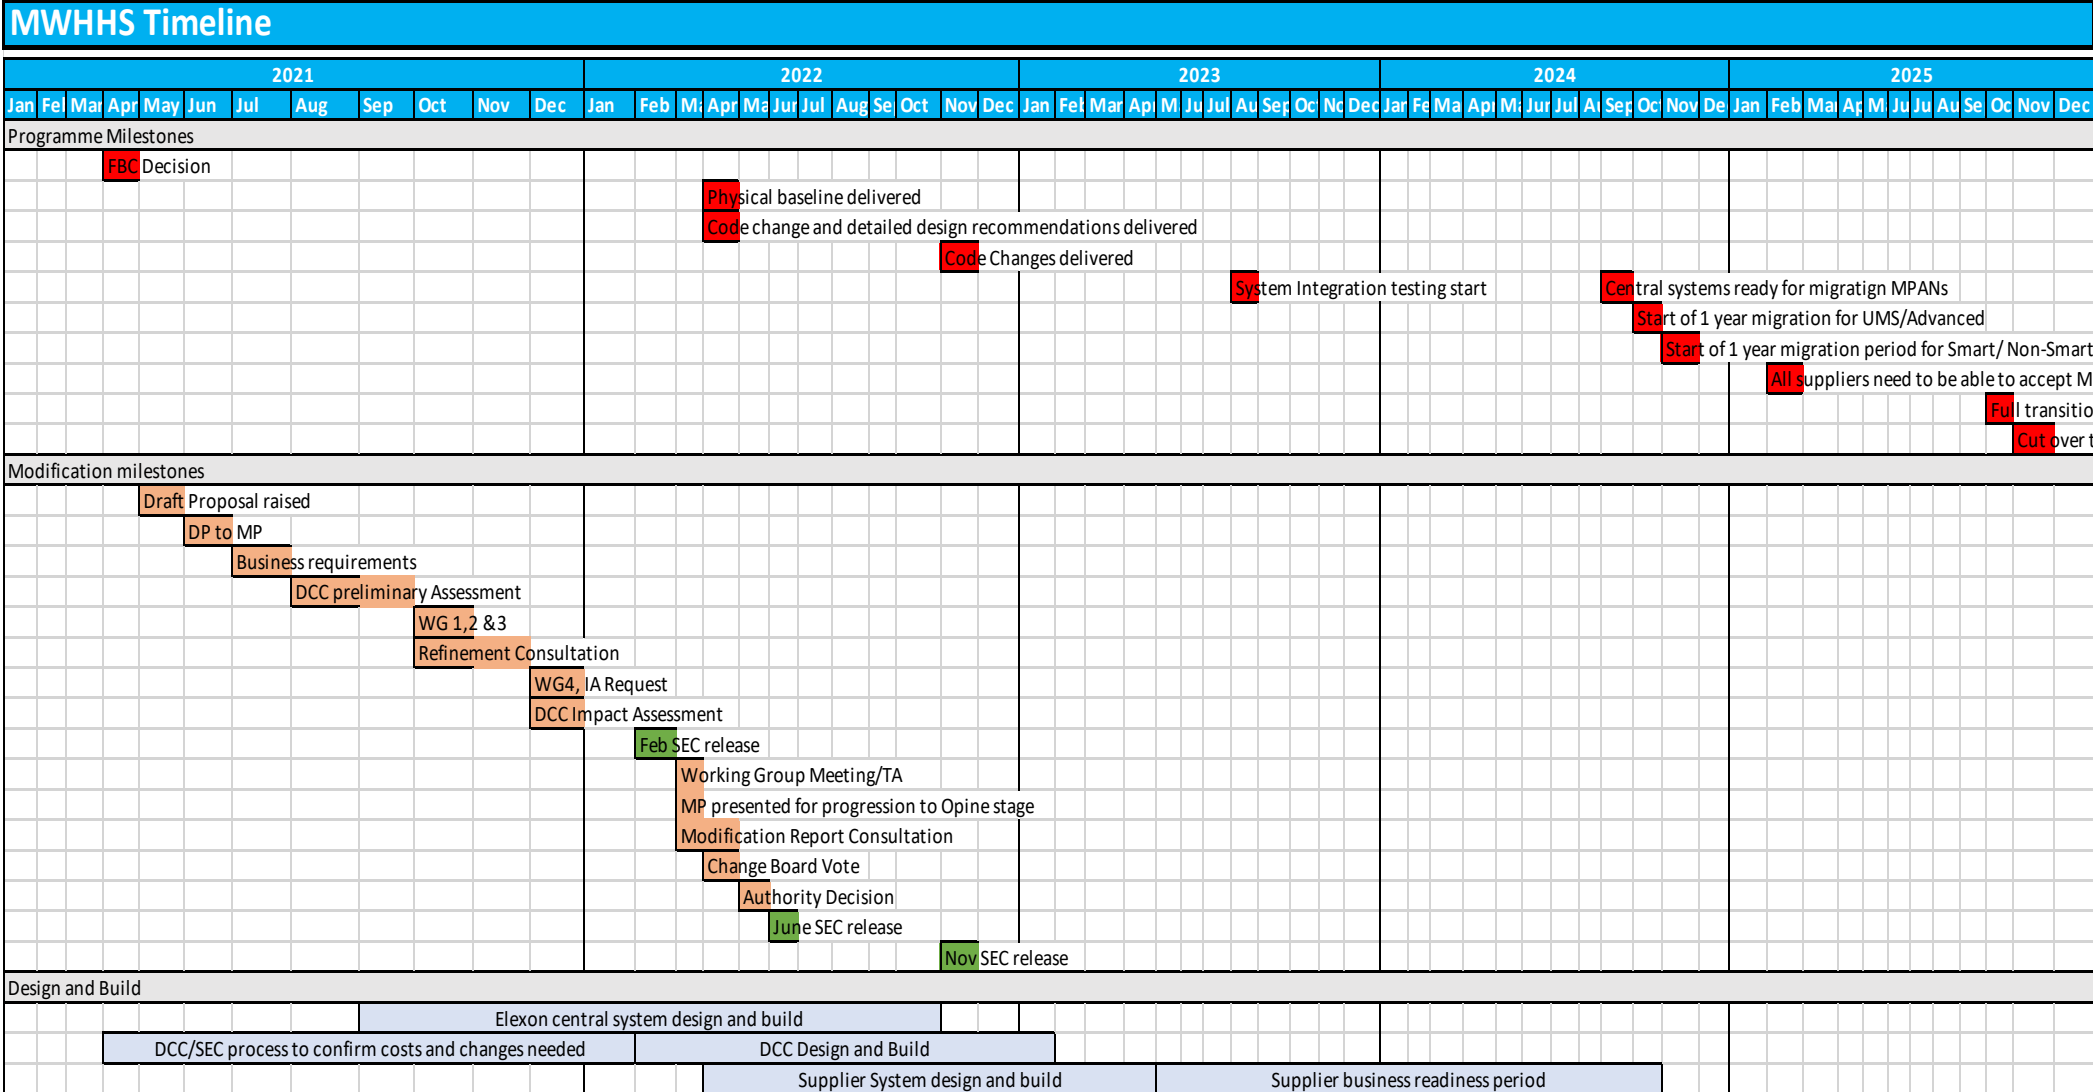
MWHHS Timeline

| 2021 | 2022 | 2023 | 2024 | 2025 |
|---|---|---|---|---|

Jan Fel Mar Apr May Jun Jul Aug Sep Oct Nov Dec Jan Feb Ma Apr Ma Jur Jul Aug Se Oct Nov Dec Jan Fel Mar Ap M Ju Jul Au Sep Oc No Dec Jar Fe Ma Apr Ma Jur Jul Ar Sep Oc Nov De Jan Feb Mar Ap M Ju Ju Au Se Oc Nov Dec

Programme Milestones

FBC Decision

Physical baseline delivered

Code change and detailed design recommendations delivered

Code Changes delivered

System Integration testing start

Central systems ready for migratign MPANs

Start of 1 year migration for UMS/Advanced

Start of 1 year migration period for Smart/ Non-Smart

All suppliers need to be able to accept M

Full transitio

Cut over t

Modification milestones

Draft Proposal raised

DP to MP

Business requirements

DCC preliminary Assessment

WG 1,2 &3

Refinement Consultation

WG4, IA Request

DCC Impact Assessment

Feb SEC release

Working Group Meeting/TA

MP presented for progression to Opine stage

Modification Report Consultation

Change Board Vote

Authority Decision

June SEC release

Nov SEC release

Design and Build

Elexon central system design and build

DCC/SEC process to confirm costs and changes needed

DCC Design and Build

Supplier System design and build

Supplier business readiness period